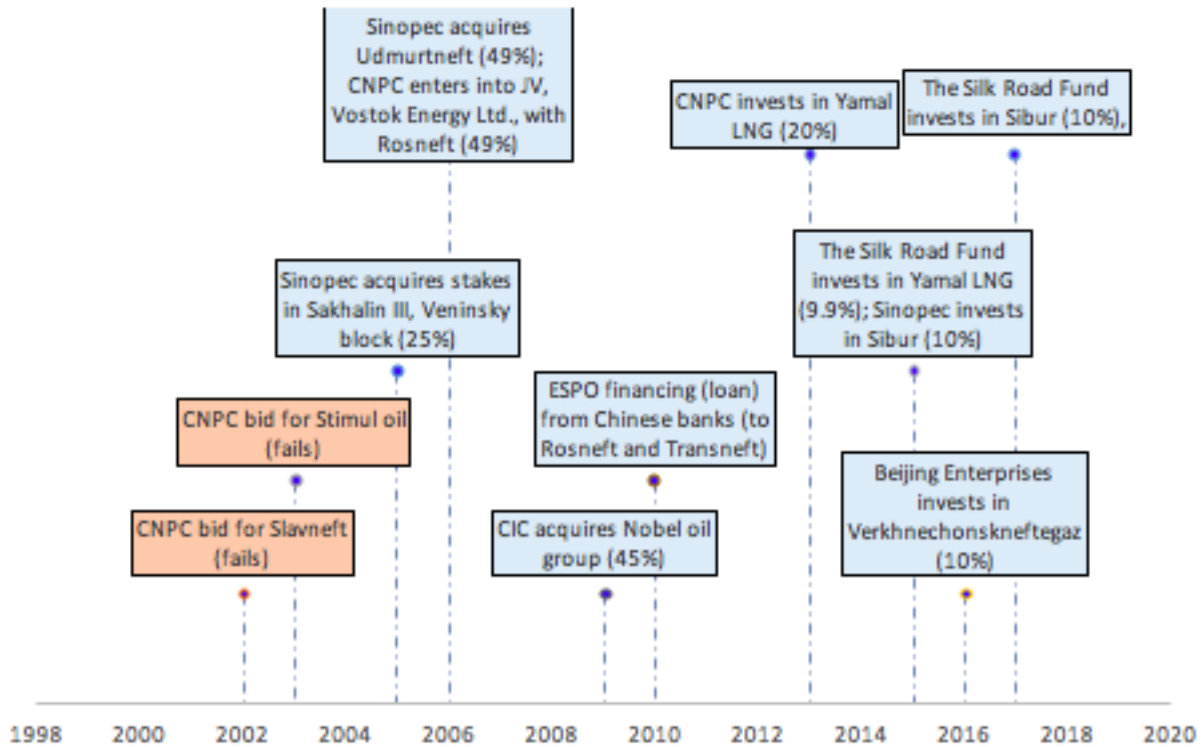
Sinopec acquires Udmurtneft (49%); CNPC enters into JV, Vostok Energy Ltd., with Rosneft (49%)

CNPC invests in Yamal LNG (20%)

The Silk Road Fund invests in Sibur (10%),

Sinopec acquires stakes in Sakhalin III, Veninsky block (25%)

The Silk Road Fund invests in Yamal LNG (9.9%); Sinopec invests in Sibur (10%)

CNPC bid for Stimul oil (fails)

ESPO financing (loan) from Chinese banks (to Rosneft and Transneft)

Beijing Enterprises invests in Verkhnechonskneftegaz (10%)

CNPC bid for Slavneft (fails)

CIC acquires Nobel oil group (45%)

1998 2000 2002 2004 2006 2008 2010 2012 2014 2016 2018 2020